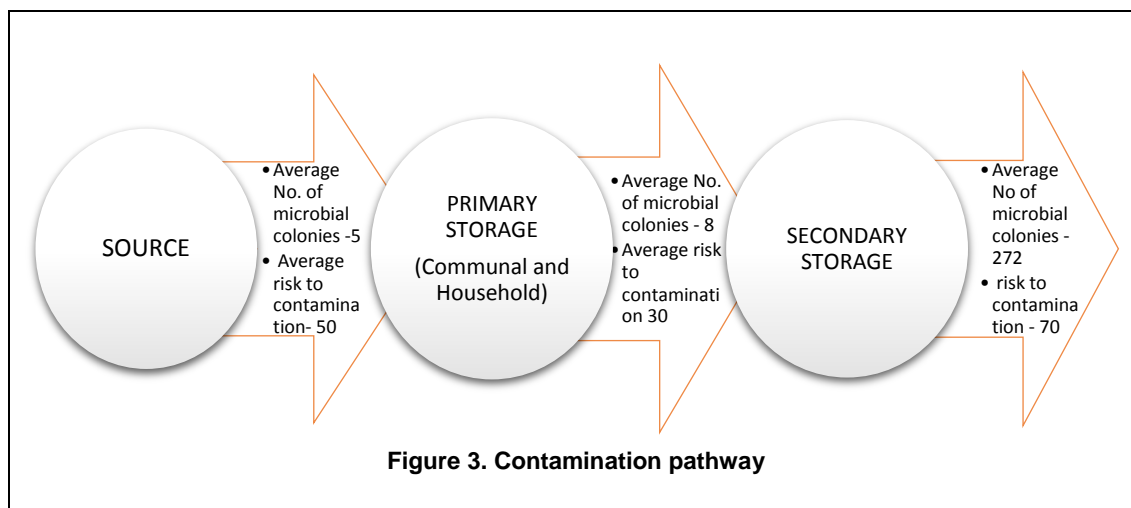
SOURCE

• Average No. of microbial colonies -5
• Average risk to contamination- 50

PRIMARY STORAGE

(Communal and Household)

• Average No. of microbial colonies - 8
• Average risk to contamination 30

SECONDARY STORAGE

• Average No of microbial colonies - 272
• risk to contamination - 70

Figure 3. Contamination pathway